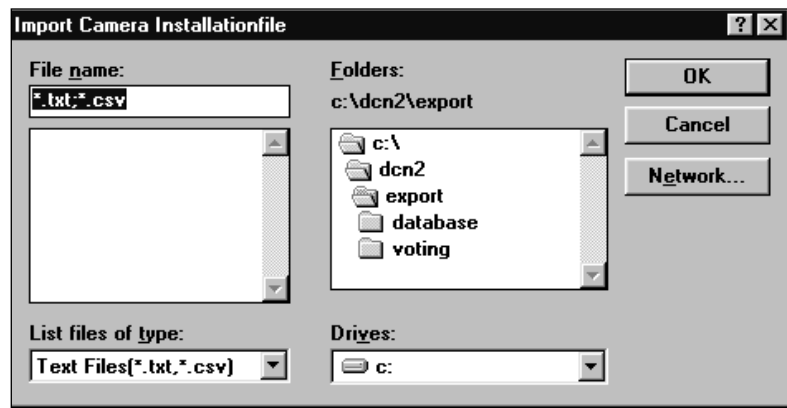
Import Camera Installationfile

?

File name:

*.txt;*.csv

Folders:

c:\dcn2\export

c:\
dcn2
export
database
voting

OK

Cancel

Network...

List files of type:

Text Files(*.txt,*.csv)

Drives:

c: